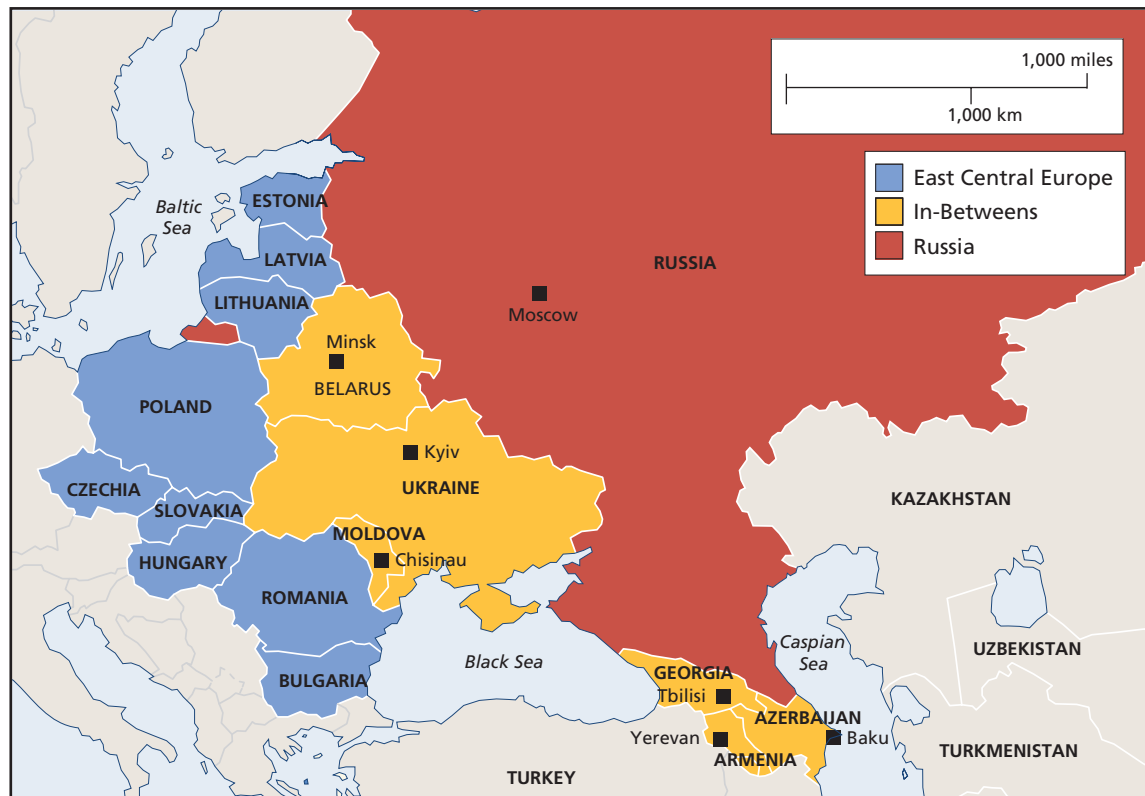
1,000 miles
1,000 km

East Central Europe
In-Betweens
Russia

Baltic Sea
ESTONIA
LATVIA
LITHUANIA
RUSSIA
Moscow
Minsk
BELARUS
POLAND
Kyiv
UKRAINE
CZECHIA
SLOVAKIA
MOLDOVA
Chisinau
HUNGARY
ROMANIA
BULGARIA
Black Sea
KAZAKHSTAN
UZBEKISTAN
Caspian Sea
GEORGIA
Tbilisi
AZERBAIJAN
Baku
Yerevan
ARMENIA
TURKMENISTAN
TURKEY